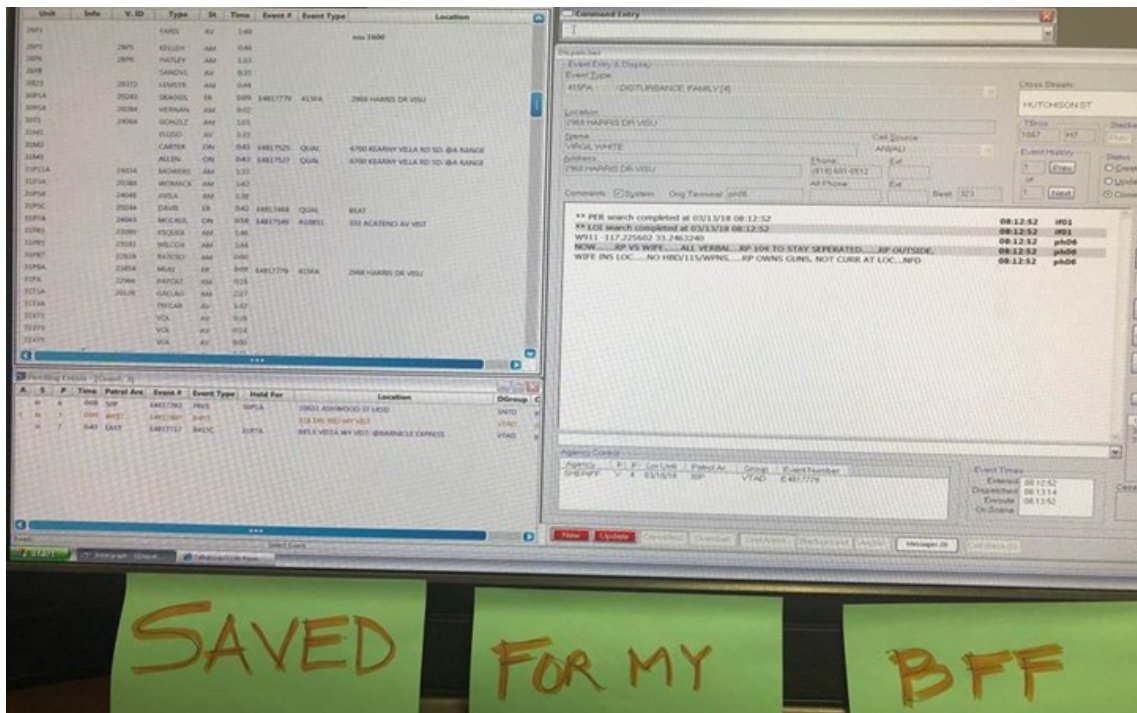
| Unit | Info | V. ID | Type | St | Time | Event # | Event Type | Location |
|---|---|---|---|---|---|---|---|---|
| 28P3 | | | EARL | AV | 1:48 | | | |
| 28P5 | | 2805 | KELLEH | AM | 0:46 | | | |
| 28P6 | | 28P6 | HATLEY | AM | 1:33 | | | |
| 30P5 | | | SEIGEL | AM | 0:44 | | | |
| 30P5A | | 28240 | SKAGGS | ER | 0:09 | E4817779 | 415FA | 2968 HARRIS DR VISU |
| 31M2 | | | CARTER | ON | 0:43 | E4817525 | QUAL | 6700 KEARNY VILLA RD SD; @A RANGE |
| 31M3 | | | ALLEN | ON | 0:43 | E4817527 | QUAL | 6700 KEARNY VILLA RD SD; @A RANGE |
| 31P1A | | 24848 | MCCAUL | ON | 0:58 | E4817549 | 415BSS | 333 ACATENO AV VIST |
| 31P9A | | 21858 | MUAI | ER | 0:09 | E4817779 | 415FA | 2968 HARRIS DR VISU |

Pending Events

| A | S | P | Time | Patrol Are | Event # | Event Type | Held For | Location | DGroup |
|---|---|---|---|---|---|---|---|---|---|
| | | | | | | | 30P5A | 20851 ASHWOOD ST LKSD | SNTD |
| | | | | | | | | 845 E VISTA WY VIST; @BARNACLE EXPRESS | VTAD |

Command Entry

Dispatcher

Event Entry & Display

Event Type
415FA -DISTURBANCE FAMILY[4]

Cross Streets
HUTCHISON ST

Location
2968 HARRIS DR VISU

Name
VIRGIL WHITE

Call Source
ANI/ALI

Address
2968 HARRIS DR VISU

Phone
(818) 681-0512

Ext

Alt Phone

Ext

Comments System Orig Terminal ph06 Beat 323

Event History

Status

** PER search completed at 03/13/18 08:12:52 08:12:52 IF01
** LOI search completed at 03/13/18 08:12:52 08:12:52 IF01
W911 -117.225602 33.2463240 08:12:52 ph06
NOW.......RP VS WIFE.......ALL VERBAL....RP 104 TO STAY SEPERATED......RP OUTSIDE. 08:12:52 ph06
WIFE INS LOC.....NO HBD/115/WPNS.....RP OWNS GUNS, NOT CURR AT LOC....NFD 08:12:52 ph06

Agency Control

| Agency | P | F | Loc Level | Patrol Ar | Group | Event Number |
|---|---|---|---|---|---|---|
| SHERIFF | | 4 | 03/16/18 | 30P | VTAD | E4817779 |

Event Times
Entered 08:12:52
Dispatched 08:13:14
Enroute 08:13:52
On Scene

New Update Messages

SAVED FOR MY BFF